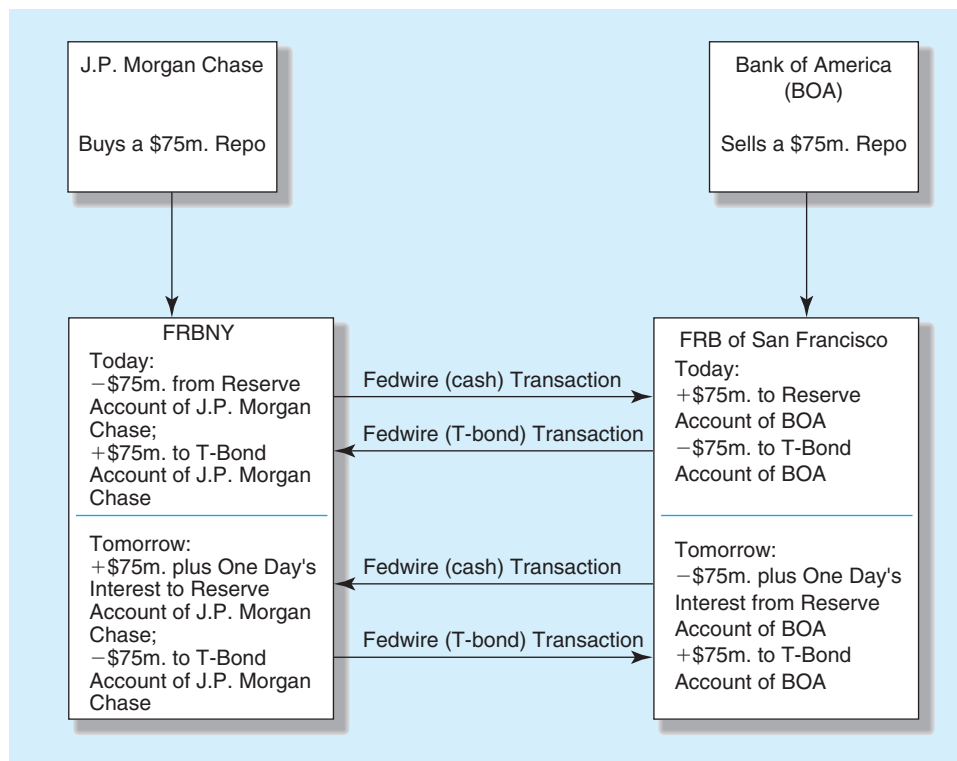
J.P. Morgan Chase

Buys a \$75m. Repo

Bank of America (BOA)

Sells a \$75m. Repo

FRBNY

Today:
−\$75m. from Reserve Account of J.P. Morgan Chase;
+\$75m. to T-Bond Account of J.P. Morgan Chase

Tomorrow:
+\$75m. plus One Day's Interest to Reserve Account of J.P. Morgan Chase;
−\$75m. to T-Bond Account of J.P. Morgan Chase

Fedwire (cash) Transaction

Fedwire (T-bond) Transaction

Fedwire (cash) Transaction

Fedwire (T-bond) Transaction

FRB of San Francisco

Today:
+\$75m. to Reserve Account of BOA
−\$75m. to T-Bond Account of BOA

Tomorrow:
−\$75m. plus One Day's Interest from Reserve Account of BOA
+\$75m. to T-Bond Account of BOA